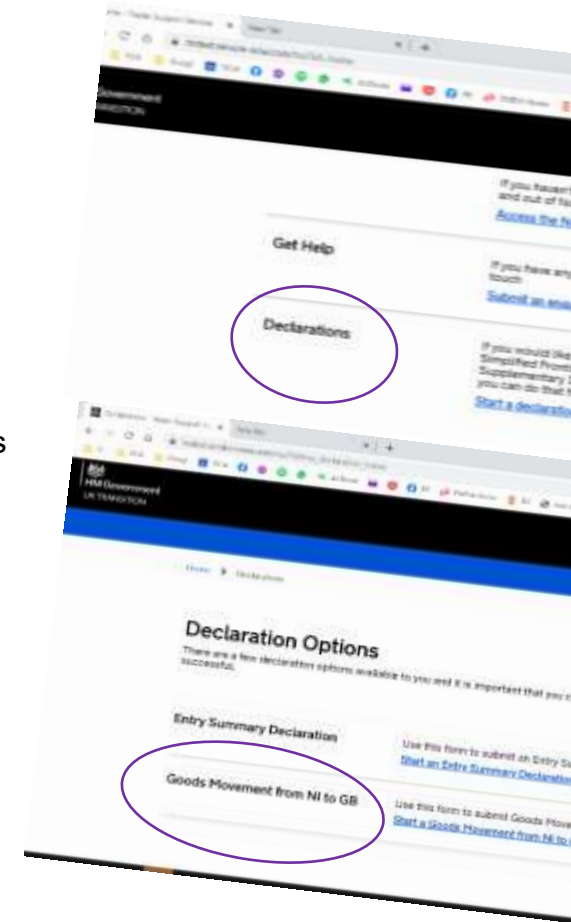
Government
TRANSITION

If you haven't
and out of fa
Access the

Get Help

If you have any
touch
Submit an enq

Declarations

If you would like
Simplified Front
Supplementary
you can do that
Start a declaration

s

HM Government
UK TRANSITION

Home ▶ Declarations

Declaration Options

There are a few declaration options available to you and it is important that you
successful.

Entry Summary Declaration

Use this form to submit an Entry S
Start an Entry Summary Declaration

Goods Movement from NI to GB

Use this form to submit Goods Move
Start a Goods Movement from NI to